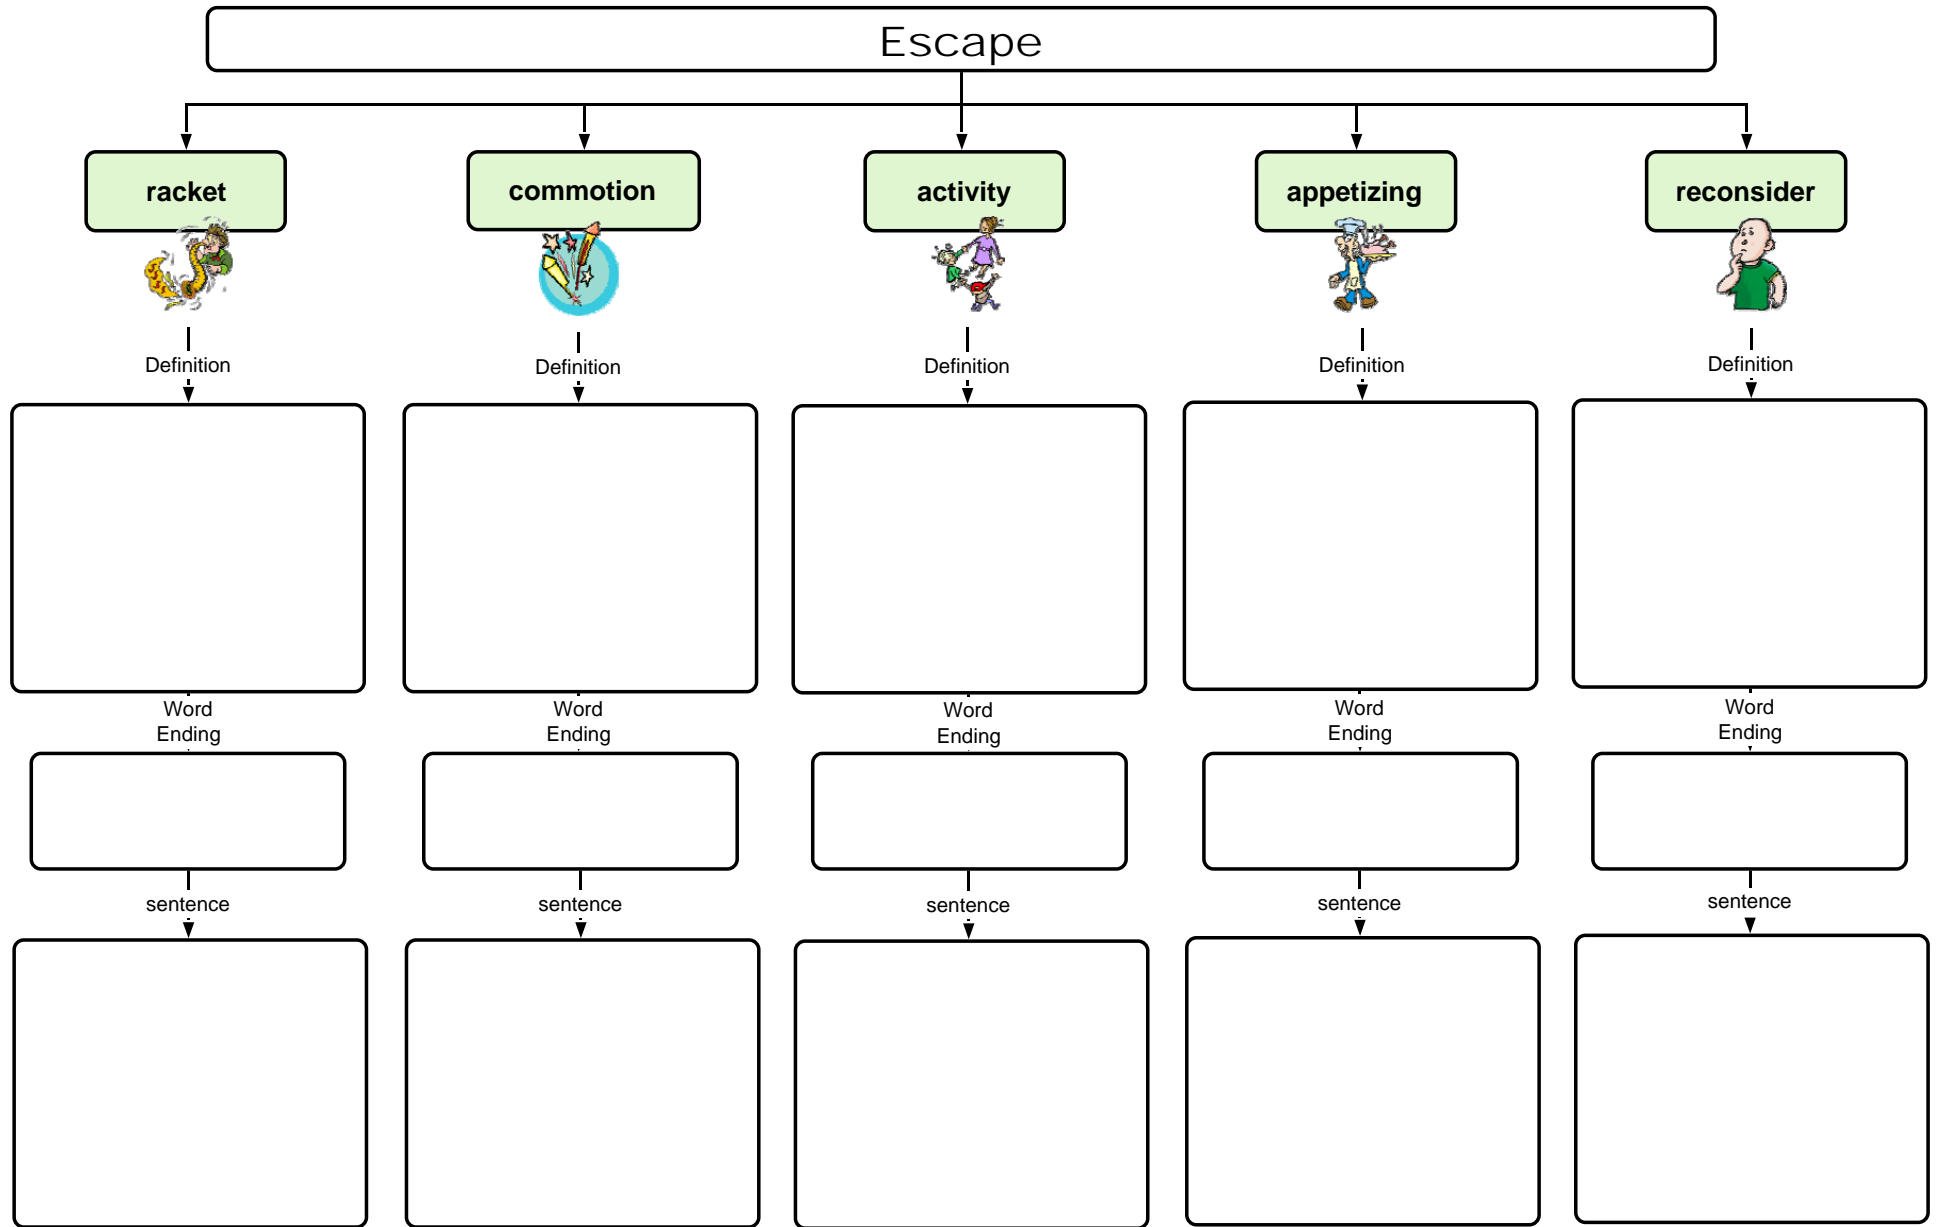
Escape

racket

Definition

Word Ending

sentence

commotion

Definition

Word Ending

sentence

activity

Definition

Word Ending

sentence

appetizing

Definition

Word Ending

sentence

reconsider

Definition

Word Ending

sentence